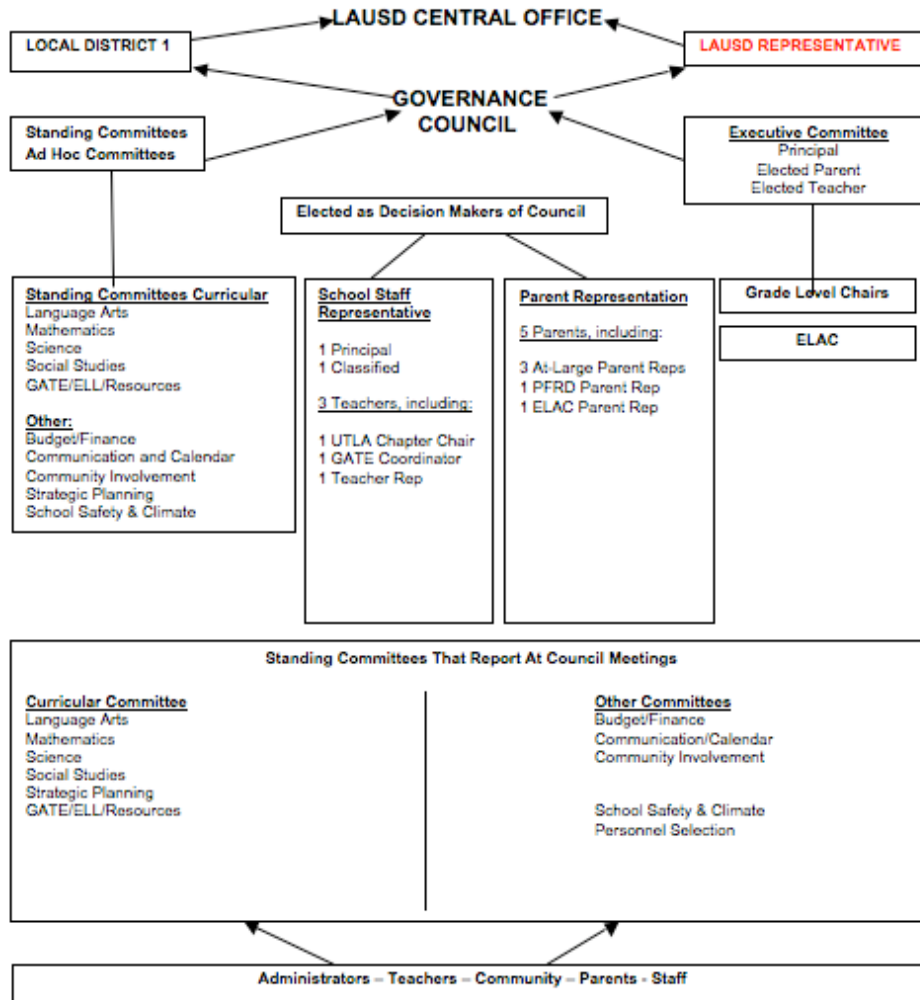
LAUSD CENTRAL OFFICE

LOCAL DISTRICT 1

LAUSD REPRESENTATIVE

GOVERNANCE COUNCIL

Standing Committees
Ad Hoc Committees

Executive Committee
Principal
Elected Parent
Elected Teacher

Elected as Decision Makers of Council

Standing Committees Curricular
Language Arts
Mathematics
Science
Social Studies
GATE/ELL/Resources

Other:
Budget/Finance
Communication and Calendar
Community Involvement
Strategic Planning
School Safety & Climate

School Staff Representative

1 Principal
1 Classified

3 Teachers, including:

1 UTLA Chapter Chair
1 GATE Coordinator
1 Teacher Rep

Parent Representation

5 Parents, including:

3 At-Large Parent Reps
1 PFRD Parent Rep
1 ELAC Parent Rep

Grade Level Chairs

ELAC

Standing Committees That Report At Council Meetings

Curricular Committee
Language Arts
Mathematics
Science
Social Studies
Strategic Planning
GATE/ELL/Resources

Other Committees
Budget/Finance
Communication/Calendar
Community Involvement

School Safety & Climate
Personnel Selection

Administrators – Teachers – Community – Parents - Staff